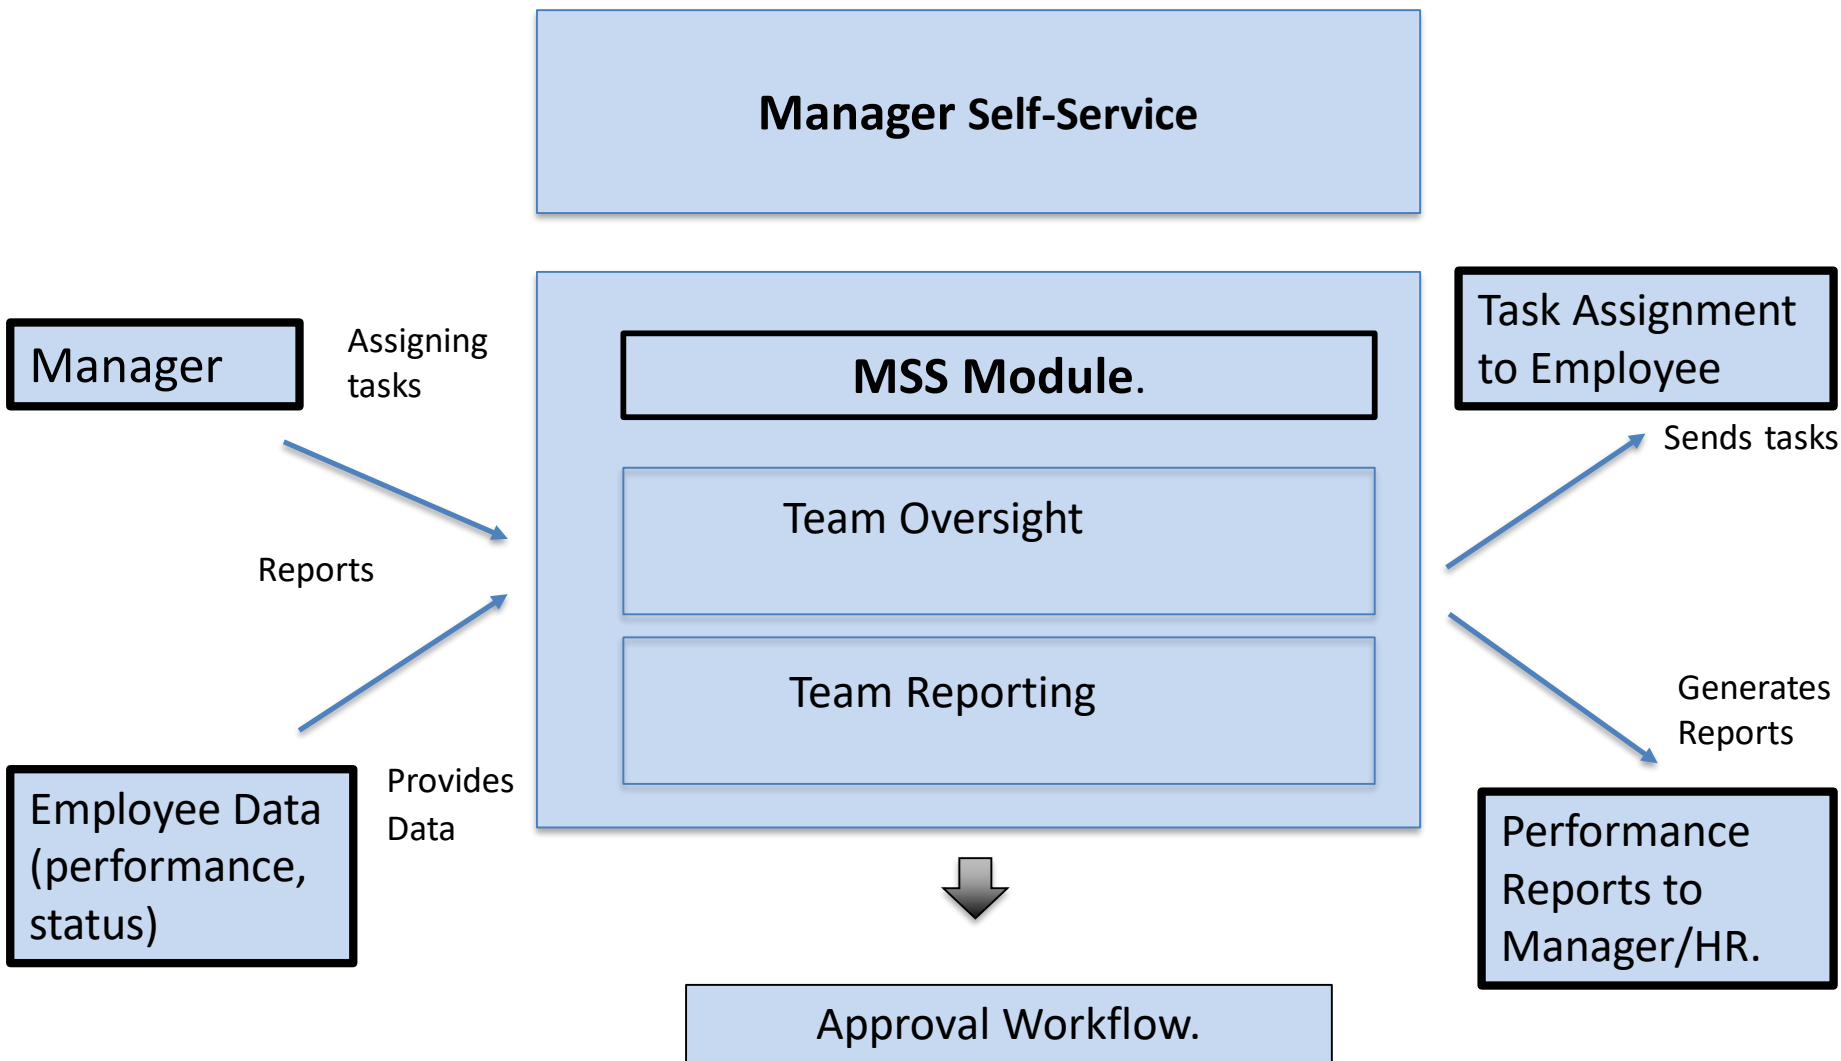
Manager Self-Service

Manager

Assigning tasks

MSS Module.

Task Assignment to Employee

Sends tasks

Team Oversight

Reports

Team Reporting

Generates Reports

Employee Data (performance, status)

Provides Data

Performance Reports to Manager/HR.

Approval Workflow.